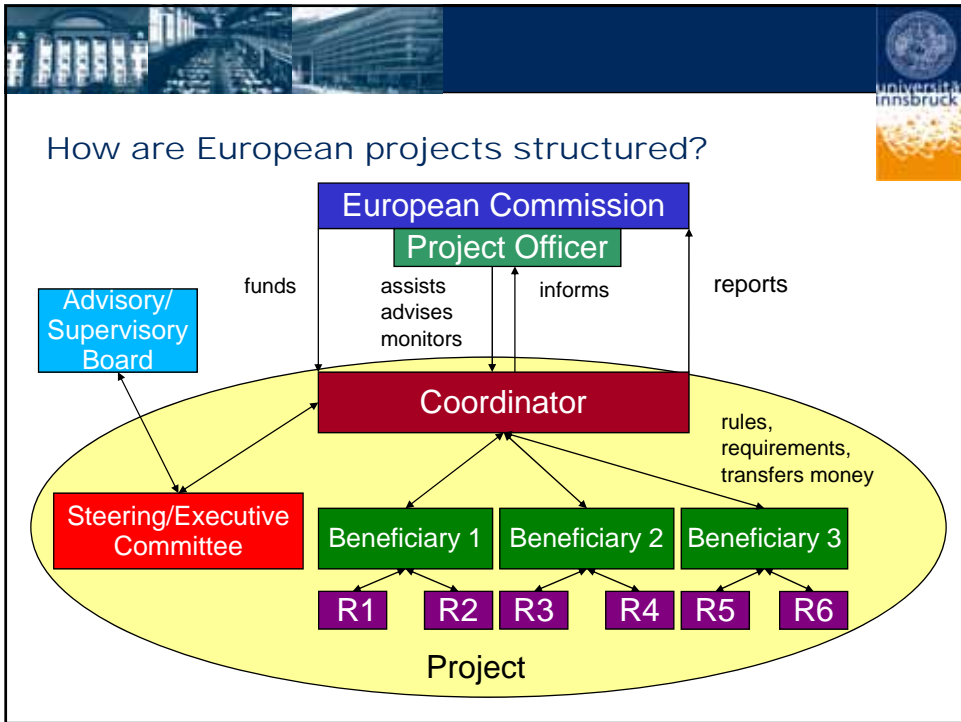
universität innsbruck

How are European projects structured?

European Commission

Project Officer

funds

assists advises monitors

informs

reports

Advisory/ Supervisory Board

Coordinator

rules, requirements, transfers money

Steering/Executive Committee

Beneficiary 1

Beneficiary 2

Beneficiary 3

R1

R2

R3

R4

R5

R6

Project